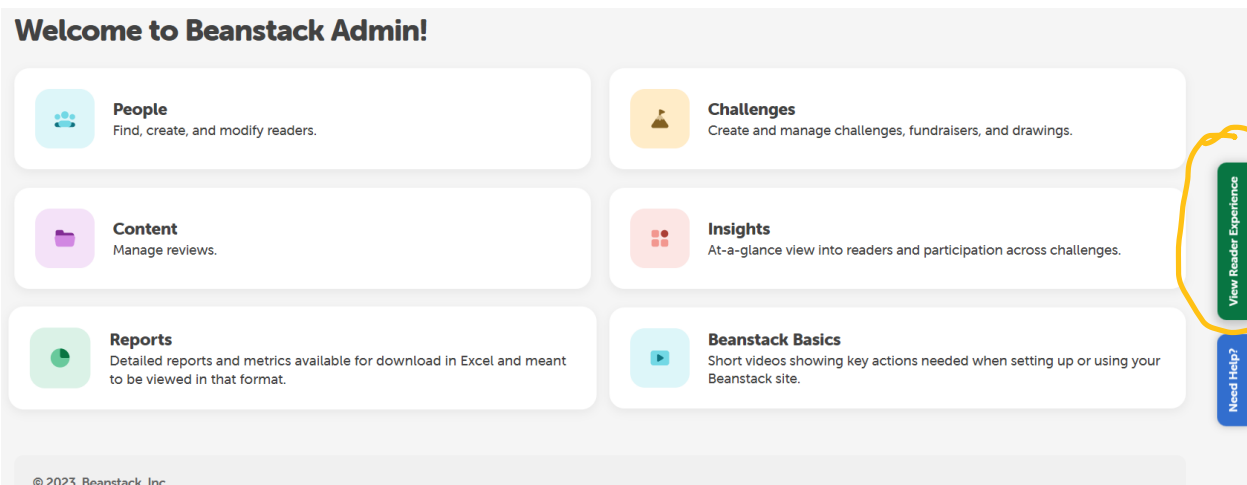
Welcome to Beanstack Admin!

People
Find, create, and modify readers.

Challenges
Create and manage challenges, fundraisers, and drawings.

Content
Manage reviews.

Insights
At-a-glance view into readers and participation across challenges.

Reports
Detailed reports and metrics available for download in Excel and meant to be viewed in that format.

Beanstack Basics
Short videos showing key actions needed when setting up or using your Beanstack site.

View Reader Experience

Need Help?

© 2023 Beanstack, Inc.